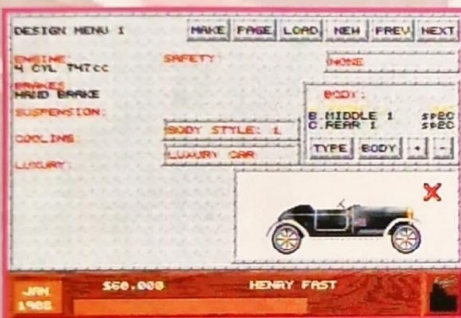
DESIGN MENU 1

MAKE FAGE LOAD NEW PREV NEXT

ENGINE:
4 CYL 747cc

SAFETY:

NONE

BRAKES:
HAND BRAKE

SUSPENSION:

COOLING:

LUXURY:

BODY STYLE: 1

LUXURY CAR

BODY:

B.MIDDLE 1 SPEC
C.REAR 1 SPEC

TYPE BODY + -

JAN
1908

$60.000

HENRY FAST